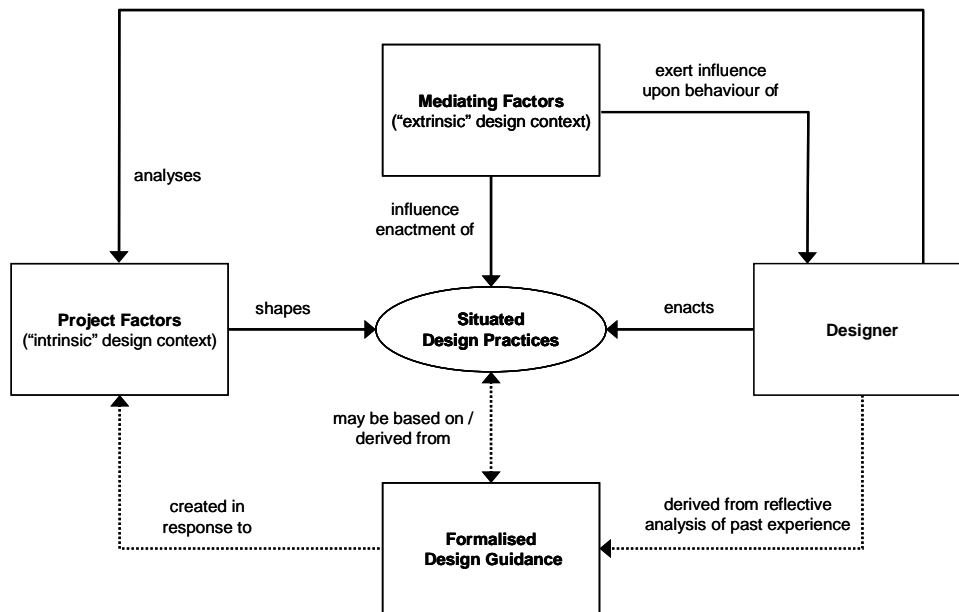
Mediating Factors
("extrinsic" design context)

exert influence upon behaviour of

analyses

influence enactment of

Project Factors
("intrinsic" design context)

shapes

Situated Design Practices

enacts

Designer

may be based on / derived from

created in response to

Formalised Design Guidance

derived from reflective analysis of past experience